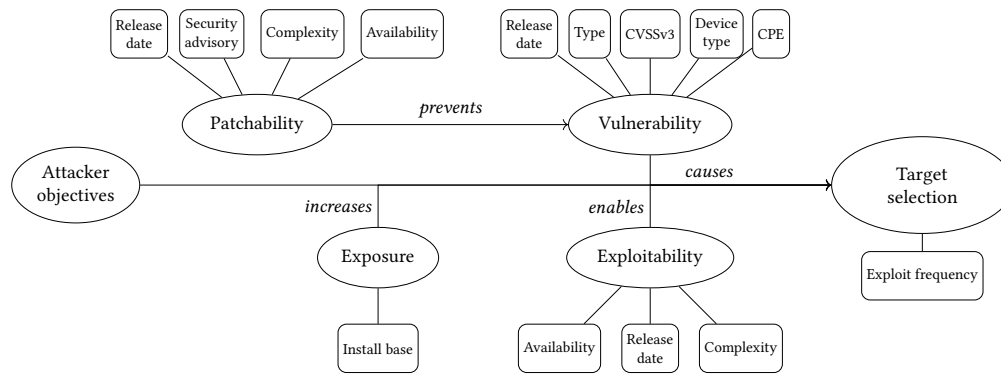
Release date

Security advisory

Complexity

Availability

Release date

Type

CVSSv3

Device type

CPE

Patchability

prevents

Vulnerability

Attacker objectives

causes

Target selection

increases

enables

Exposure

Exploitability

Exploit frequency

Install base

Availability

Release date

Complexity